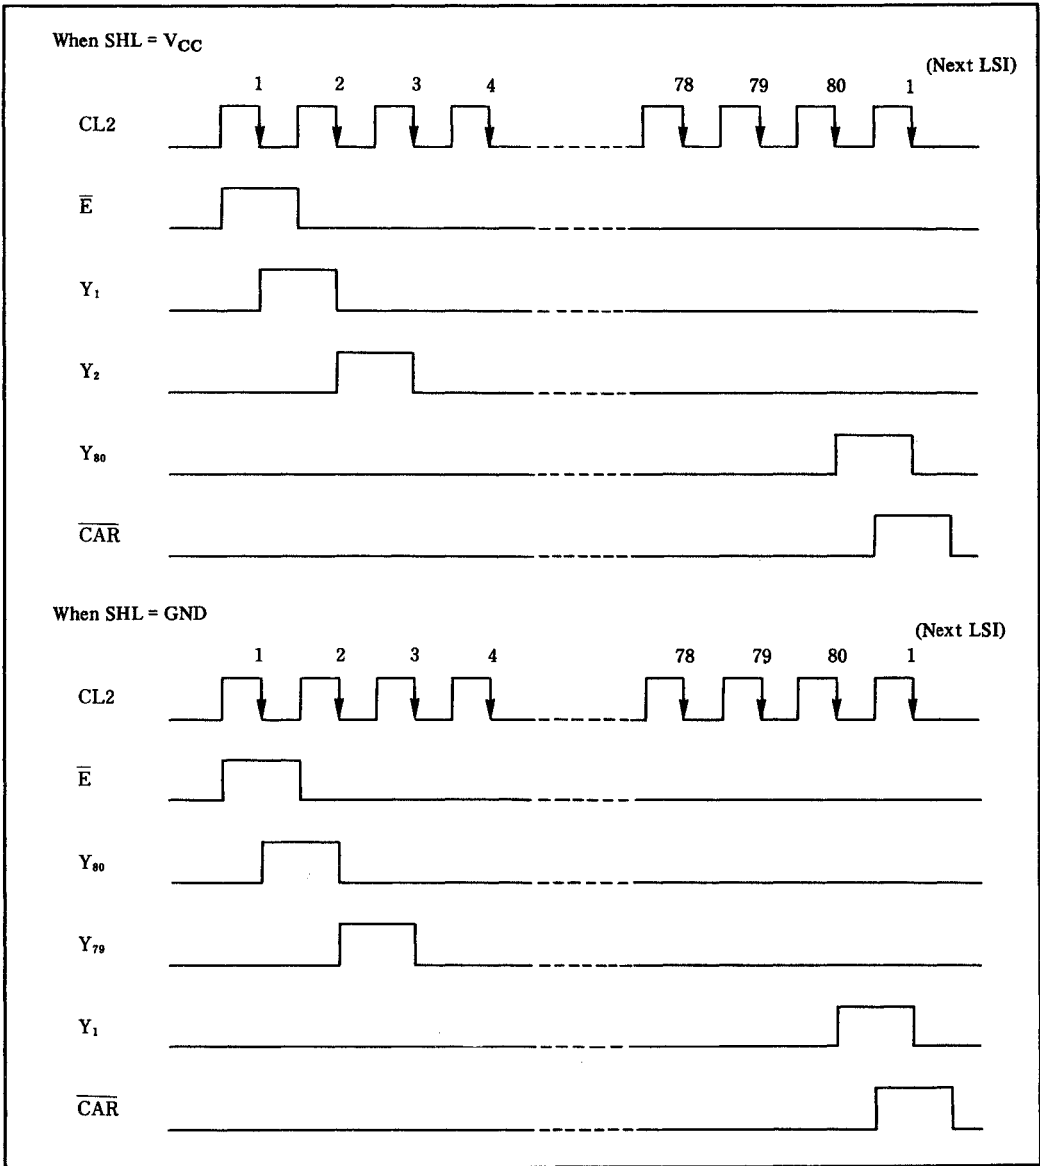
When SHL = $V_{CC}$

1 2 3 4 78 79 80 1 (Next LSI)

CL2

$\overline{E}$

$Y_1$

$Y_2$

$Y_{80}$

$\overline{CAR}$

When SHL = GND

(Next LSI)

1 2 3 4 78 79 80 1

CL2

$\overline{E}$

$Y_{80}$

$Y_{79}$

$Y_1$

$\overline{CAR}$